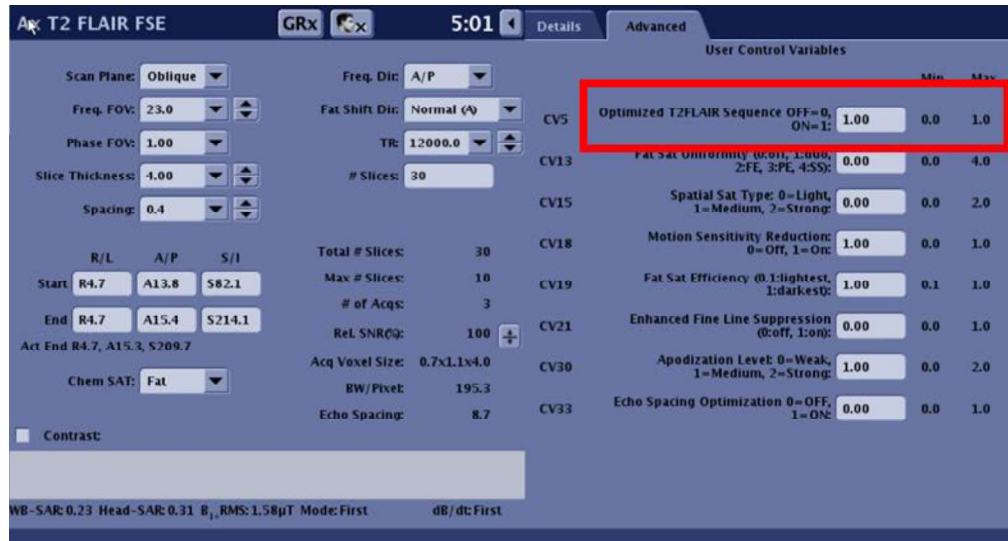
A T2 FLAIR FSE

GRx

5:01

Details

Advanced

Scan Plane: Oblique

Freq. FOV: 23.0

Phase FOV: 1.00

Slice Thickness: 4.00

Spacing: 0.4

Freq. Dir: A/P

Fat Shift Dir: Normal (A)

TR: 12000.0

# Slices: 30

| | R/L | A/P | S/I |
|---|---|---|---|
| Start | R4.7 | A13.8 | S82.1 |
| End | R4.7 | A15.4 | S214.1 |

Act End R4.7, A15.3, S209.7

Chem SAT: Fat

Total # Slices: 30

Max # Slices: 10

# of Acqs: 3

Rel. SNR(%): 100

Acq Voxel Size: 0.7x1.1x4.0

BW/Pixel: 195.3

Echo Spacing: 8.7

Contrast

WB-SAR: 0.23 Head-SAR: 0.31 $B_{1+}$RMS: 1.58µT Mode: First

dB/dt: First

User Control Variables

| | | | Min | Max |
|---|---|---|---|---|
| CV5 | Optimized T2FLAIR Sequence OFF=0, ON=1: | 1.00 | 0.0 | 1.0 |
| CV13 | Fat Sat Uniformity (0:off, 1:duo, 2:FE, 3:PE, 4:SS): | 0.00 | 0.0 | 4.0 |
| CV15 | Spatial Sat Type: 0=Light, 1=Medium, 2=Strong: | 0.00 | 0.0 | 2.0 |
| CV18 | Motion Sensitivity Reduction: 0=Off, 1=On: | 1.00 | 0.0 | 1.0 |
| CV19 | Fat Sat Efficiency (0.1:lightest, 1:darkest): | 1.00 | 0.1 | 1.0 |
| CV21 | Enhanced Fine Line Suppression (0:off, 1:on): | 0.00 | 0.0 | 1.0 |
| CV30 | Apodization Level: 0=Weak, 1=Medium, 2=Strong: | 1.00 | 0.0 | 2.0 |
| CV33 | Echo Spacing Optimization 0=OFF, 1=ON: | 0.00 | 0.0 | 1.0 |